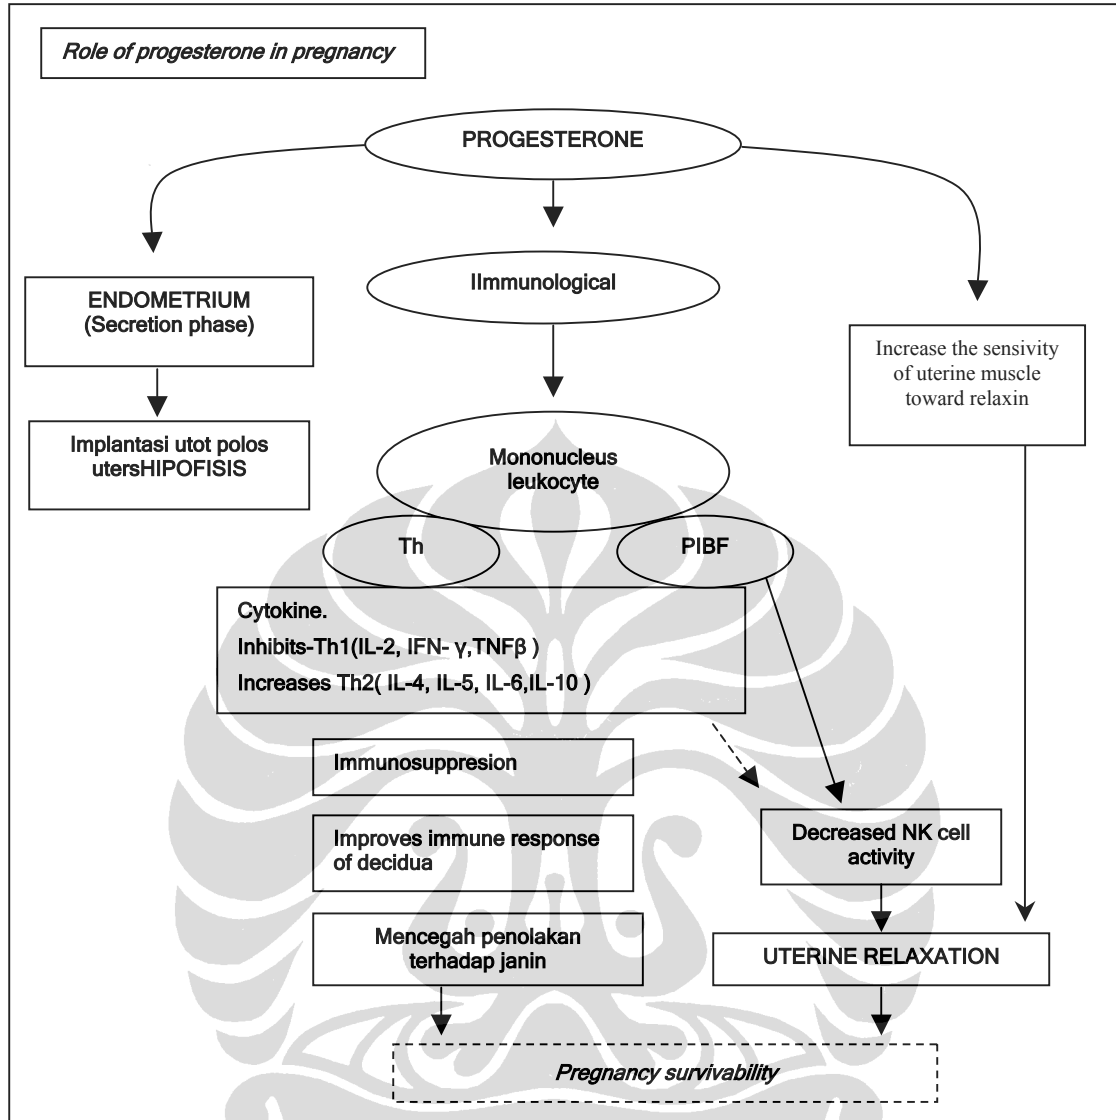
Role of progesterone in pregnancy

PROGESTERONE

ENDOMETRIUM (Secretion phase)

Implantasi utot polos utersHIPOFISIS

IImmunological

Increase the sensivity of uterine muscle toward relaxin

Mononucleus leukocyte

Th

PIBF

Cytokine.

Inhibits-Th1(IL-2, IFN- $\gamma$,TNF$\beta$ )

Increases Th2( IL-4, IL-5, IL-6,IL-10 )

Immunosuppresion

Improves immune response of decidua

Mencegah penolakan terhadap janin

Decreased NK cell activity

UTERINE RELAXATION

Pregnancy survivability